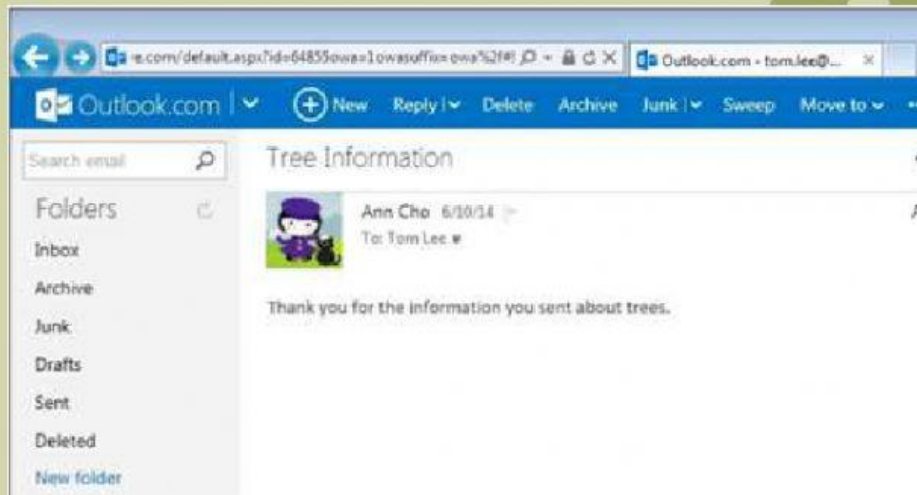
e.com/default.aspx?id=64855owa=1owasuffix=owa%2f#! Outlook.com - tom.lee@...

Outlook.com New Reply Delete Archive Junk Sweep Move to

Search email

Folders

Inbox

Archive

Junk

Drafts

Sent

Deleted

New folder

Tree Information

Ann Cho 6/10/14

To: Tom Lee

Thank you for the information you sent about trees.